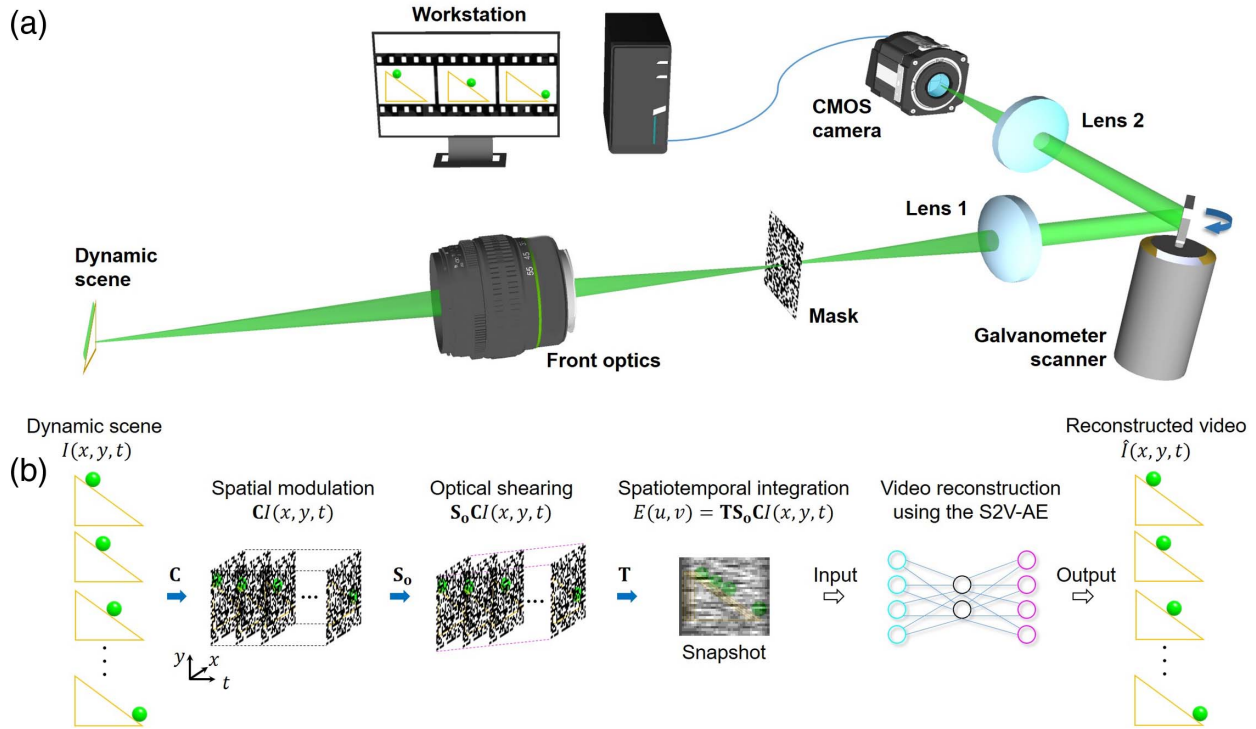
(a)

Workstation

CMOS camera

Lens 2

Lens 1

Dynamic scene

Mask

Front optics

Galvanometer scanner

Dynamic scene
$I(x,y,t)$

(b)

Spatial modulation
$\mathbf{C}I(x,y,t)$

$\mathbf{C}$

$y$ $x$ $t$

Optical shearing
$\mathbf{S_o}\mathbf{C}I(x,y,t)$

$\mathbf{S_o}$

Spatiotemporal integration
$E(u,v) = \mathbf{T}\mathbf{S_o}\mathbf{C}I(x,y,t)$

$\mathbf{T}$

Snapshot

Input

Video reconstruction using the S2V-AE

Output

Reconstructed video
$\hat{I}(x,y,t)$